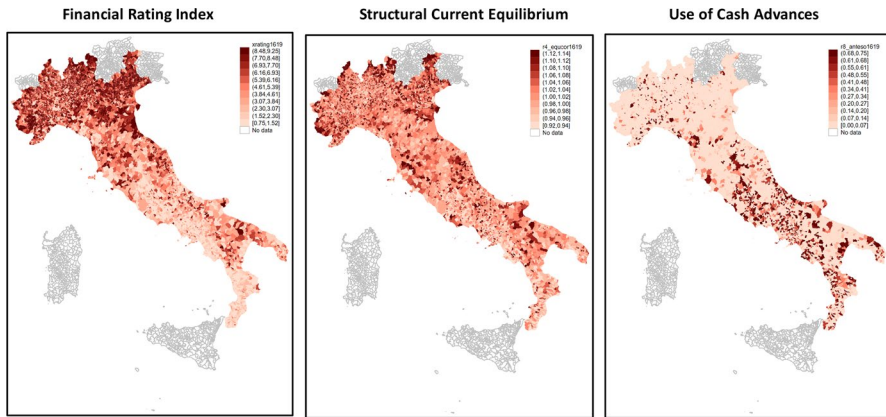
Financial Rating Index

xrating1619
(8.48,9.25]
(7.70,8.48]
(6.93,7.70]
(6.16,6.93]
(5.39,6.16]
(4.61,5.39]
(3.84,4.61]
(3.07,3.84]
(2.30,3.07]
(1.52,2.30]
[0.75,1.52]
No data

Structural Current Equilibrium

r4_equcor1619
(1.12,1.14]
(1.10,1.12]
(1.08,1.10]
(1.06,1.08]
(1.04,1.06]
(1.02,1.04]
(1.00,1.02]
(0.98,1.00]
(0.96,0.98]
(0.94,0.96]
[0.92,0.94]
No data

Use of Cash Advances

r6_anteso1619
(0.68,0.75]
(0.61,0.68]
(0.55,0.61]
(0.48,0.55]
(0.41,0.48]
(0.34,0.41]
(0.27,0.34]
(0.20,0.27]
(0.14,0.20]
(0.07,0.14]
[0.00,0.07]
No data